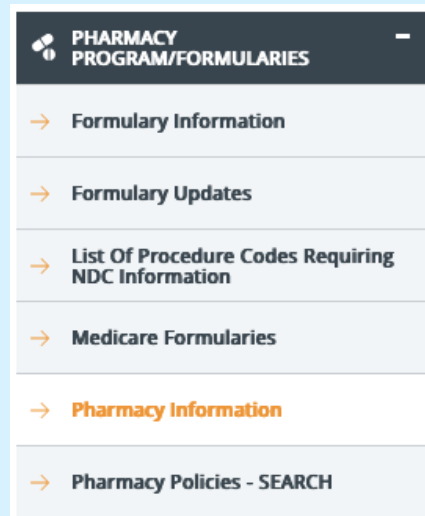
PHARMACY PROGRAM/FORMULARIES

-

→ Formulary Information

→ Formulary Updates

→ List Of Procedure Codes Requiring NDC Information

→ Medicare Formularies

→ Pharmacy Information

→ Pharmacy Policies - SEARCH